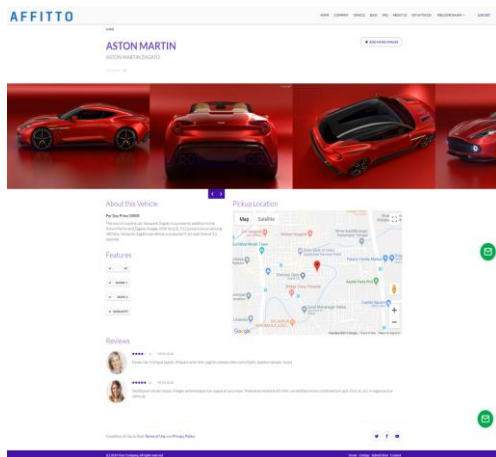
AFFITTO

HOME COMPANY SERVICE BLOG FAQ ABOUT US GET IN TOUCH

HOME

ASTON MARTIN

ASTON MARTIN ZAGATO

+ ADD MORE IMAGES

About this Vehicle

Per Day Price 10000

Features

Pickup Location

Map Satellite

Google

Reviews

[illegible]

Terms of Use Privacy Policy

© 2019 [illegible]. All rights reserved.